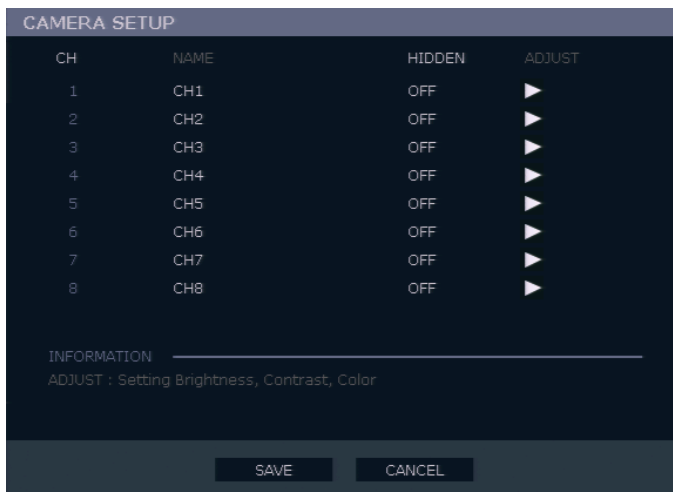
CAMERA SETUP

| CH | NAME | HIDDEN | ADJUST |
|---|---|---|---|
| 1 | CH1 | OFF | ▶ |
| 2 | CH2 | OFF | ▶ |
| 3 | CH3 | OFF | ▶ |
| 4 | CH4 | OFF | ▶ |
| 5 | CH5 | OFF | ▶ |
| 6 | CH6 | OFF | ▶ |
| 7 | CH7 | OFF | ▶ |
| 8 | CH8 | OFF | ▶ |

INFORMATION

ADJUST : Setting Brightness, Contrast, Color

SAVE CANCEL